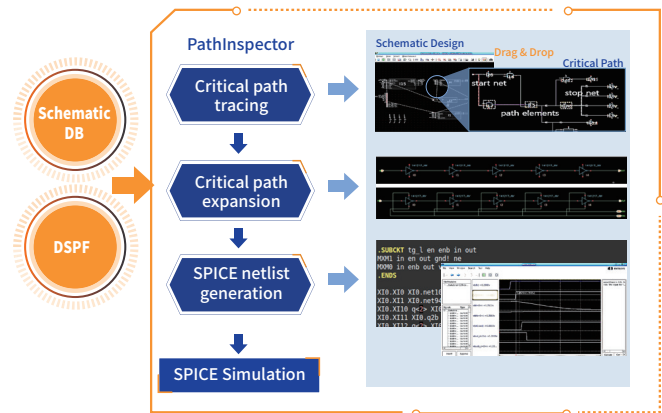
Schematic DB

DSPF

PathInspector

Critical path tracing

Critical path expansion

SPICE netlist generation

SPICE Simulation

Schematic Design

Drag & Drop

Critical Path

start net

stop net

path elements

.SUBCKT tg_l en enb in out
MM1 in en out gnd! ne
MM0 in enb out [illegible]
.ENDS

XI0.XI0 XI0.net1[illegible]
XI0.XI1 XI0.net94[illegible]
XI0.XI0 q<?> XI0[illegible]
XI0.XI11 XI0.q2b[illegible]
XI0.XI12 q<?> XI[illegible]